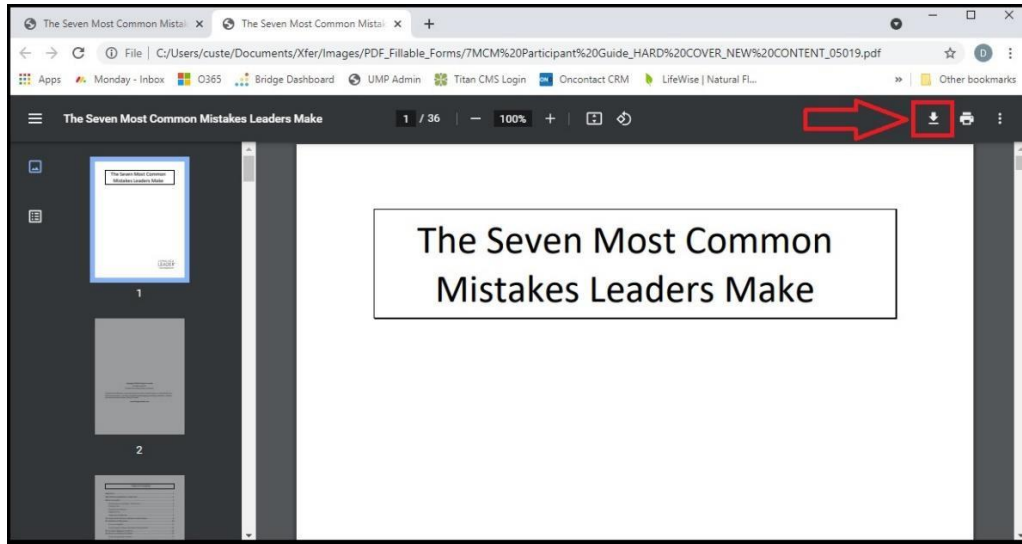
The Seven Most Common Mistak ×
The Seven Most Common Mistak ×
+

File | C:/Users/custe/Documents/Xfer/Images/PDF_Fillable_Forms/7MCM%20Participant%20Guide_HARD%20COVER_NEW%20CONTENT_05019.pdf

Apps
Monday - Inbox
O365
Bridge Dashboard
UMP Admin
Titan CMS Login
Oncontact CRM
LifeWise | Natural Fl...
»
Other bookmarks

The Seven Most Common Mistakes Leaders Make
1 / 36
100%

The Seven Most Common Mistakes Leaders Make

1

2

The Seven Most Common Mistakes Leaders Make